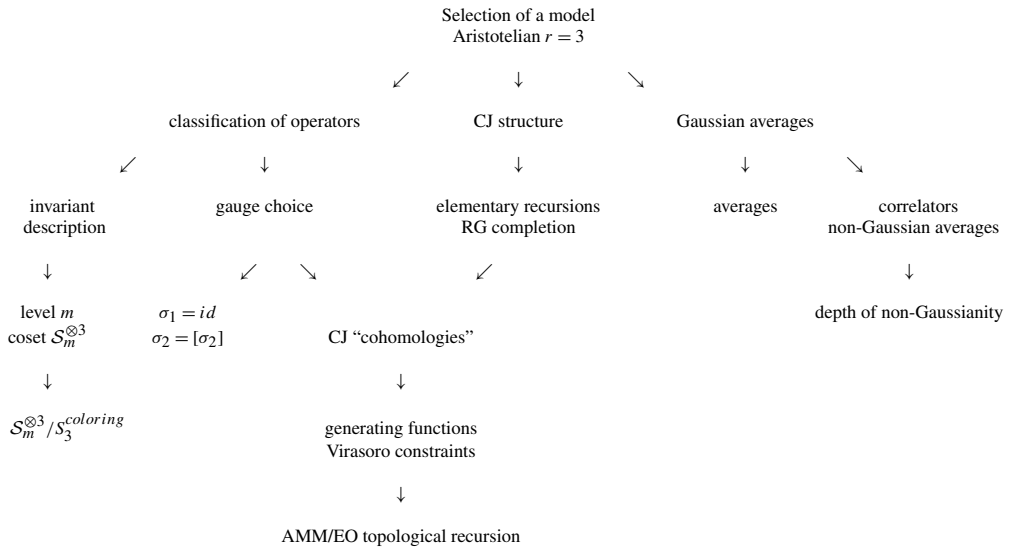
Selection of a model
Aristotelian $r = 3$

$\swarrow$ $\downarrow$ $\searrow$

classification of operators

CJ structure

Gaussian averages

$\swarrow$ $\downarrow$

invariant description

$\downarrow$

level $m$
coset $\mathcal{S}_m^{\otimes 3}$

$\downarrow$

$\mathcal{S}_m^{\otimes 3}/S_3^{coloring}$

gauge choice

$\swarrow$ $\searrow$

$\sigma_1 = id$
$\sigma_2 = [\sigma_2]$

$\downarrow$

elementary recursions
RG completion

$\swarrow$

CJ “cohomologies”

$\downarrow$

generating functions
Virasoro constraints

$\downarrow$

AMM/EO topological recursion

$\downarrow$ $\searrow$

averages

correlators
non-Gaussian averages

$\downarrow$

depth of non-Gaussianity